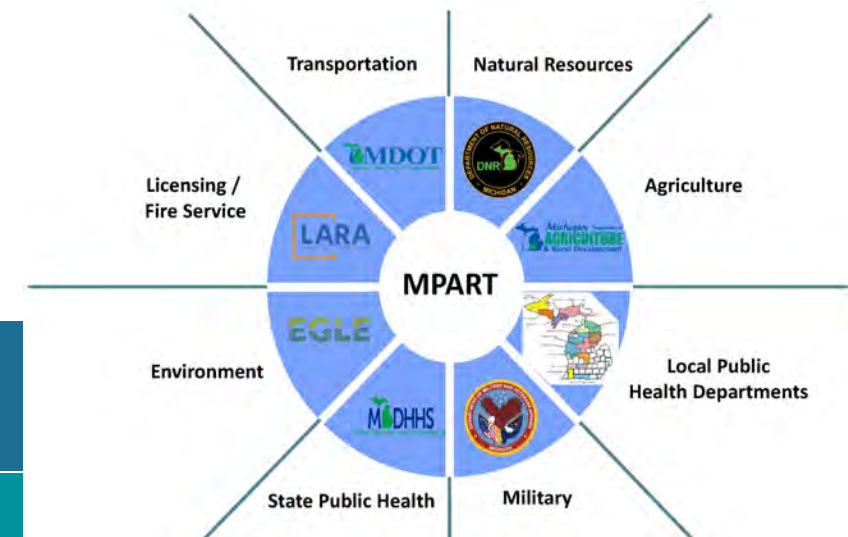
Transportation

Natural Resources

MDOT

DEPARTMENT OF NATURAL RESOURCES
DNR
MICHIGAN

Agriculture

Licensing / Fire Service

LARA

Michigan Department of AGRICULTURE & Rural Development

MPART

EGLE

Local Public Health Departments

Environment

MDHHS

State Public Health

Military